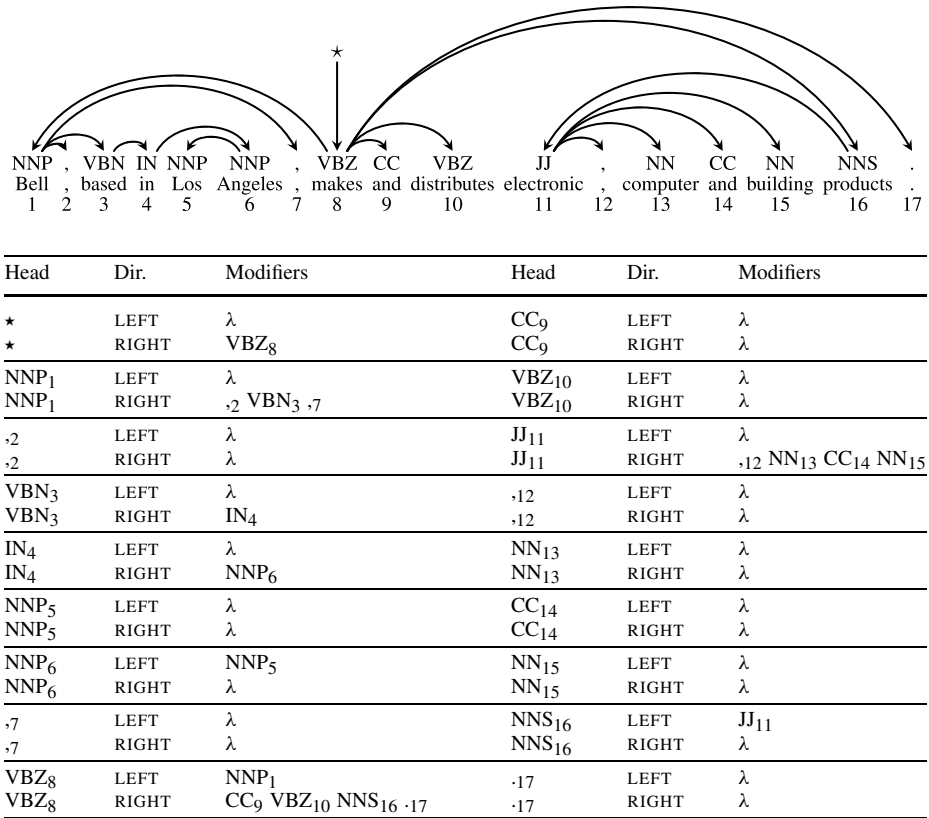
⋆

NNP , VBN IN NNP NNP , VBZ CC VBZ JJ , NN CC NN NNS .
Bell , based in Los Angeles , makes and distributes electronic , computer and building products .
1 2 3 4 5 6 7 8 9 10 11 12 13 14 15 16 17

| Head | Dir. | Modifiers | Head | Dir. | Modifiers |
|---|---|---|---|---|---|
| ⋆ | LEFT | $\lambda$ | $CC_9$ | LEFT | $\lambda$ |
| ⋆ | RIGHT | $VBZ_8$ | $CC_9$ | RIGHT | $\lambda$ |
| $NNP_1$ | LEFT | $\lambda$ | $VBZ_{10}$ | LEFT | $\lambda$ |
| $NNP_1$ | RIGHT | $,_2$ $VBN_3$ $,_7$ | $VBZ_{10}$ | RIGHT | $\lambda$ |
| $,_2$ | LEFT | $\lambda$ | $JJ_{11}$ | LEFT | $\lambda$ |
| $,_2$ | RIGHT | $\lambda$ | $JJ_{11}$ | RIGHT | $,_{12}$ $NN_{13}$ $CC_{14}$ $NN_{15}$ |
| $VBN_3$ | LEFT | $\lambda$ | $,_{12}$ | LEFT | $\lambda$ |
| $VBN_3$ | RIGHT | $IN_4$ | $,_{12}$ | RIGHT | $\lambda$ |
| $IN_4$ | LEFT | $\lambda$ | $NN_{13}$ | LEFT | $\lambda$ |
| $IN_4$ | RIGHT | $NNP_6$ | $NN_{13}$ | RIGHT | $\lambda$ |
| $NNP_5$ | LEFT | $\lambda$ | $CC_{14}$ | LEFT | $\lambda$ |
| $NNP_5$ | RIGHT | $\lambda$ | $CC_{14}$ | RIGHT | $\lambda$ |
| $NNP_6$ | LEFT | $NNP_5$ | $NN_{15}$ | LEFT | $\lambda$ |
| $NNP_6$ | RIGHT | $\lambda$ | $NN_{15}$ | RIGHT | $\lambda$ |
| $,_7$ | LEFT | $\lambda$ | $NNS_{16}$ | LEFT | $JJ_{11}$ |
| $,_7$ | RIGHT | $\lambda$ | $NNS_{16}$ | RIGHT | $\lambda$ |
| $VBZ_8$ | LEFT | $NNP_1$ | $._{17}$ | LEFT | $\lambda$ |
| $VBZ_8$ | RIGHT | $CC_9$ $VBZ_{10}$ $NNS_{16}$ $._{17}$ | $._{17}$ | RIGHT | $\lambda$ |